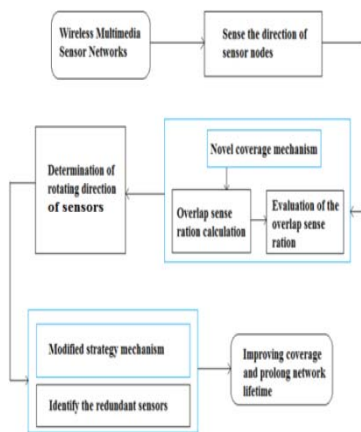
Wireless Multimedia Sensor Networks

Sense the direction of sensor nodes

Novel coverage mechanism

Determination of rotating direction of sensors

Overlap sense ration calculation

Evaluation of the overlap sense ration

Modified strategy mechanism

Identify the redundant sensors

Improving coverage and prolong network lifetime